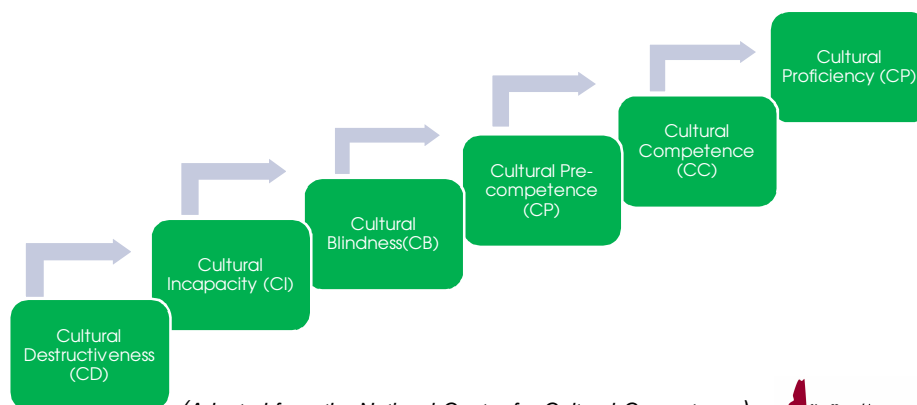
Cultural Destructiveness (CD)

Cultural Incapacity (CI)

Cultural Blindness(CB)

Cultural Pre-competence (CP)

Cultural Competence (CC)

Cultural Proficiency (CP)

(Adapted from the National Center for Cultural Competence)